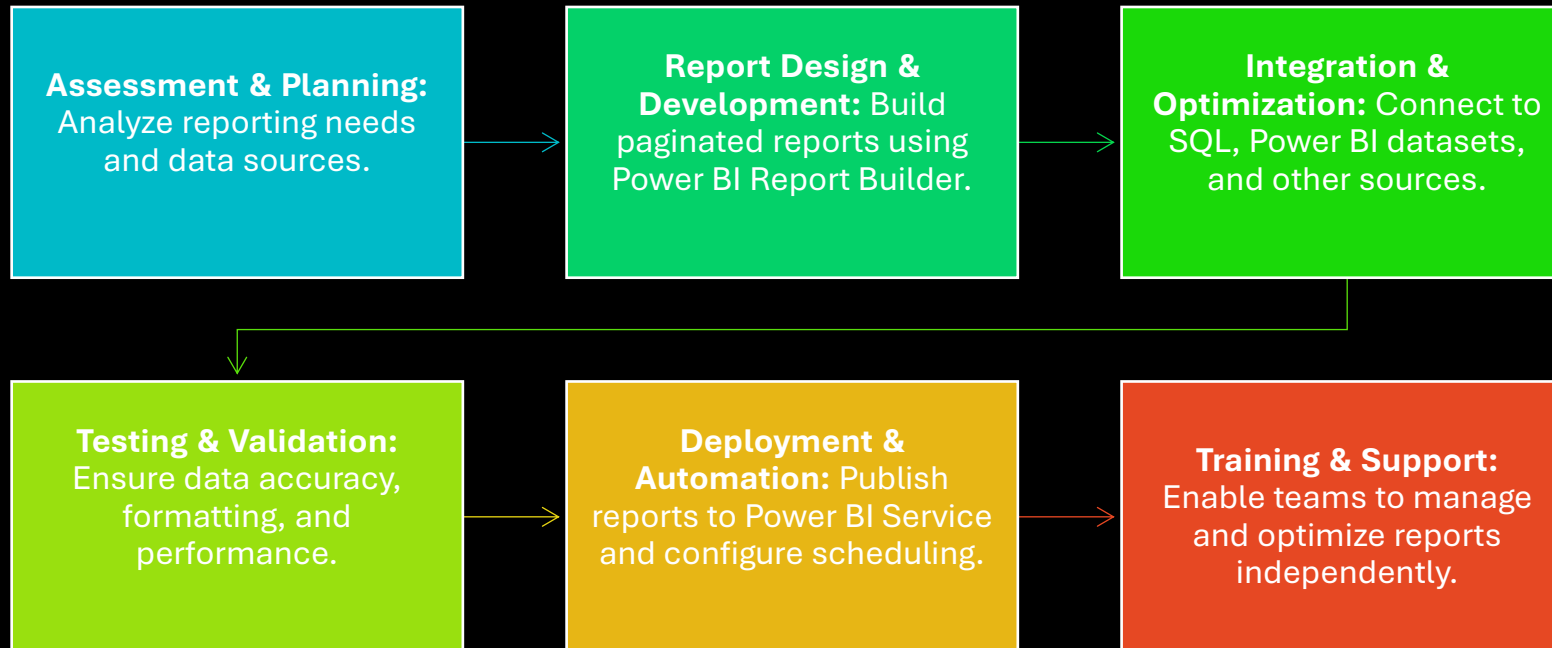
**Assessment & Planning:** Analyze reporting needs and data sources.

**Report Design & Development:** Build paginated reports using Power BI Report Builder.

**Integration & Optimization:** Connect to SQL, Power BI datasets, and other sources.

**Testing & Validation:** Ensure data accuracy, formatting, and performance.

**Deployment & Automation:** Publish reports to Power BI Service and configure scheduling.

**Training & Support:** Enable teams to manage and optimize reports independently.